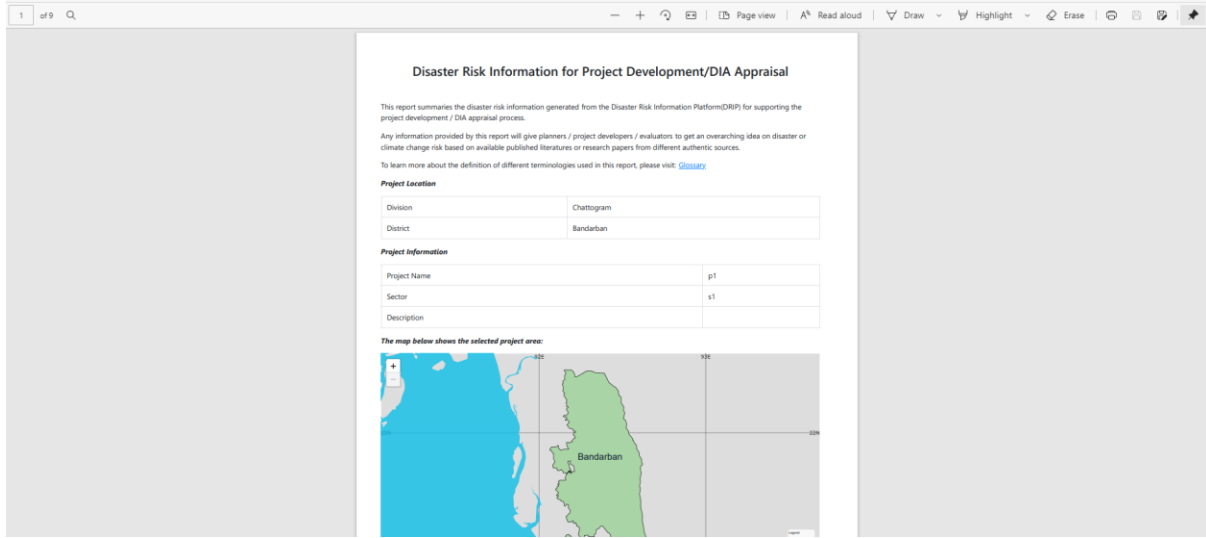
1 of 9

Page view | Read aloud | Draw | Highlight | Erase

Disaster Risk Information for Project Development/DIA Appraisal

This report summaries the disaster risk information generated from the Disaster Risk Information Platform(DRIP) for supporting the project development / DIA appraisal process.

Any information provided by this report will give planners / project developers / evaluators to get an overarching idea on disaster or climate change risk based on available published literatures or research papers from different authentic sources.

To learn more about the definition of different terminologies used in this report, please visit: Glossary

Project Location

| Division | Chattogram |
|---|---|
| District | Bandarban |

Project Information

| Project Name | p1 |
|---|---|
| Sector | s1 |
| Description | |

The map below shows the selected project area:

+
−
92E
93E
22N
Bandarban
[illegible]